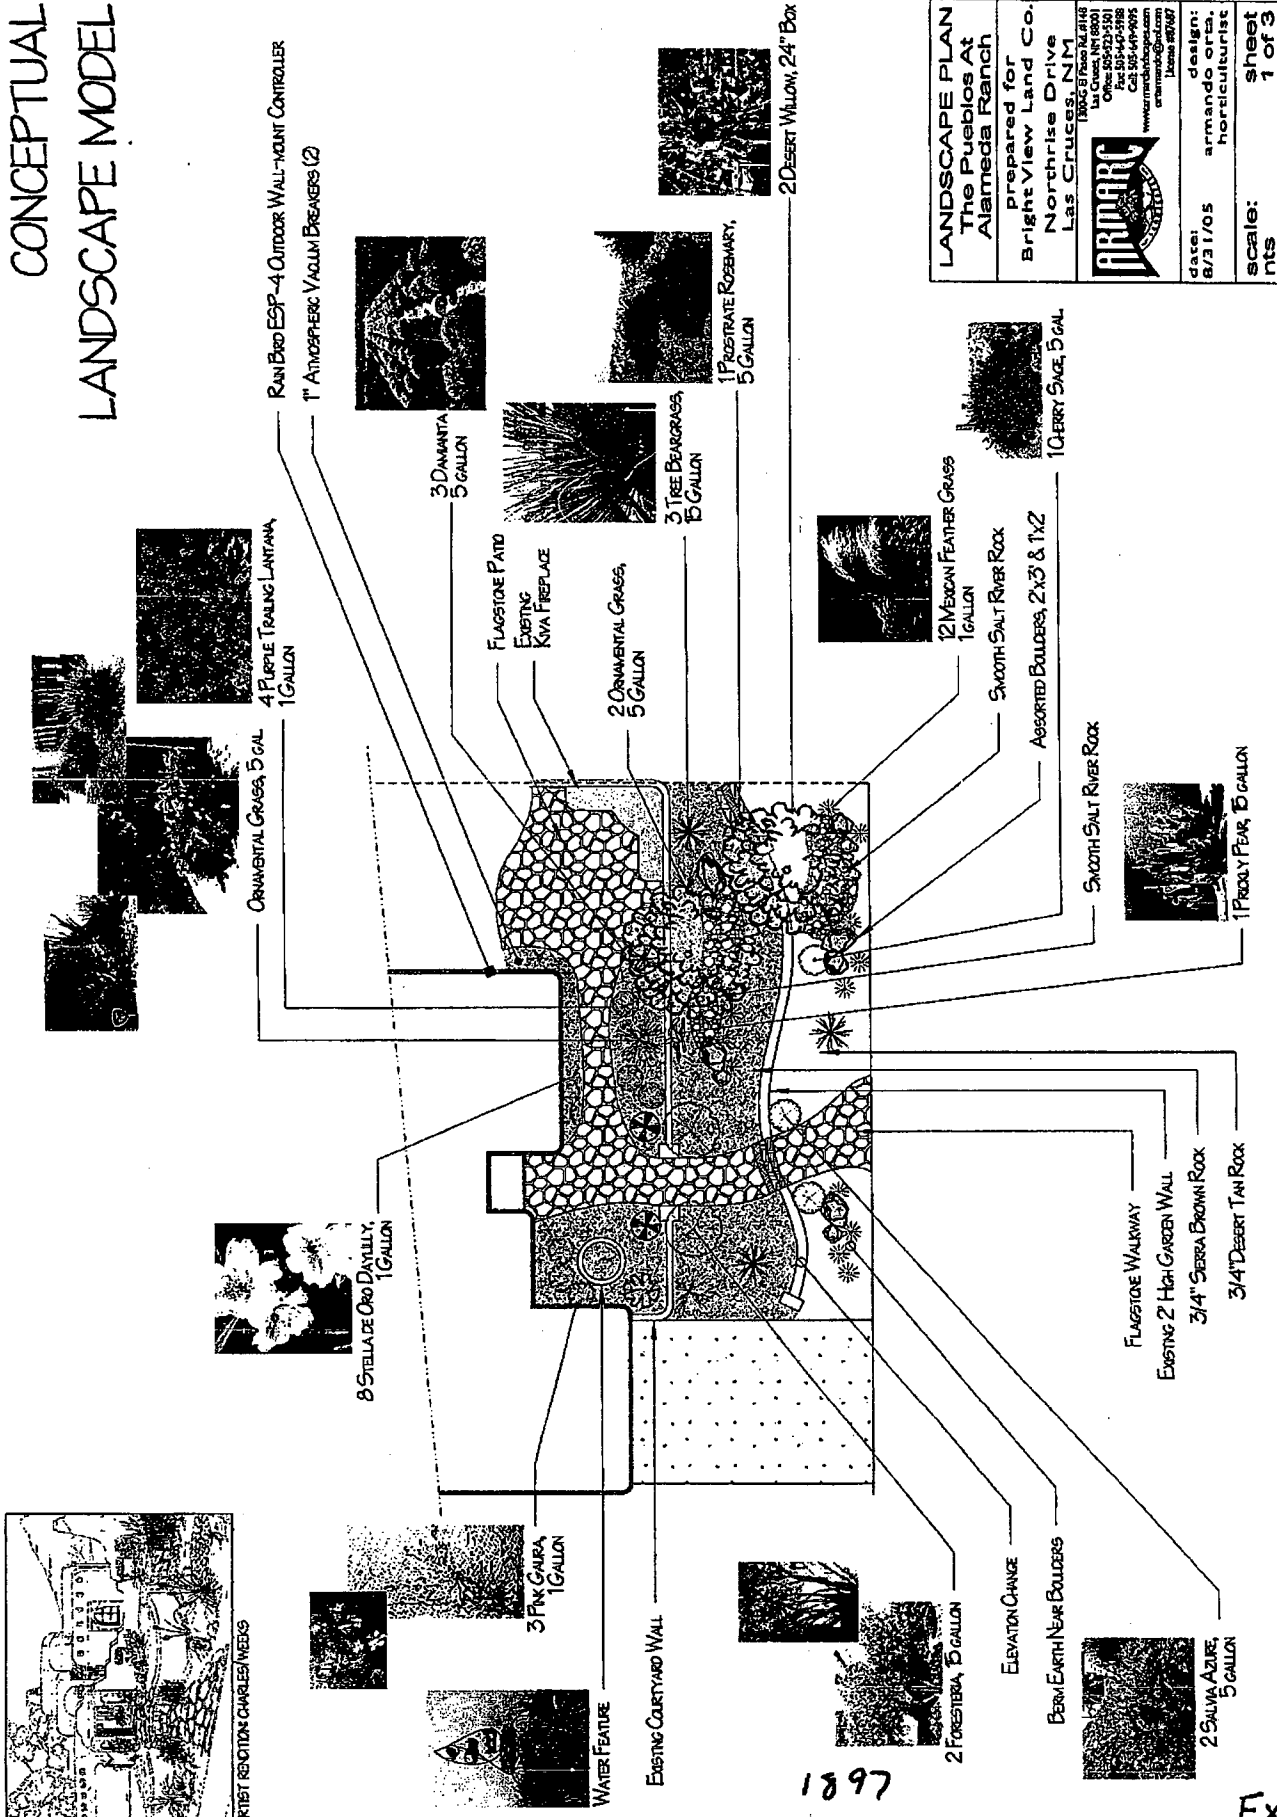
CONCEPTUAL LANDSCAPE MODEL

RAIN BIRD ESP-4 OUTDOOR WALL-MOUNT CONTROLLER
1" ATMOSPHERIC VACUUM BREAKERS (2)

ORNAMENTAL GRASS, 5 GAL
4 PURPLE TRAILING LANTANA, 1 GALLON
FLAGSTONE PATIO
EXISTING KIVA FIREPLACE
3 DAMIANITA 5 GALLON
2 ORNAMENTAL GRASS, 5 GALLON
3 TREE BEARGRASS, 15 GALLON
1 PROSTRATE ROSEMARY, 5 GALLON
2 DESERT WILLOW, 24" BOX
12 MEXICAN FEATHER GRASS 1 GALLON
SMOOTH SALT RIVER ROCK
ASSORTED BOULDERS, 2'x3' & 1'x2'
SMOOTH SALT RIVER ROCK
1 CHERRY SAGE, 5 GAL
1 PRICKLY PEAR, 15 GALLON
FLAGSTONE WALKWAY
EXISTING 2' HIGH GARDEN WALL
3/4" SIERRA BROWN ROCK
3/4" DESERT TAN ROCK

8 STELLA DE ORO DAYLILLY, 1 GALLON
3 PINK GAURA, 1 GALLON
WATER FEATURE
EXISTING COURTYARD WALL
2 FORESTERIA, 15 GALLON
ELEVATION CHANGE
BERM EARTH NEAR BOULDERS
2 SALVIA AZURE, 5 GALLON
ARTIST RENDITION: CHARLES WEEKS

LANDSCAPE PLAN
The Pueblos At Alameda Ranch
prepared for
BrightView Land Co.
Northrise Drive
Las Cruces, NM

ARMARC
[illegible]

date: 8/31/05
design: armando orta, horticulturist
scale: nts
sheet 1 of 3

1897

Ex